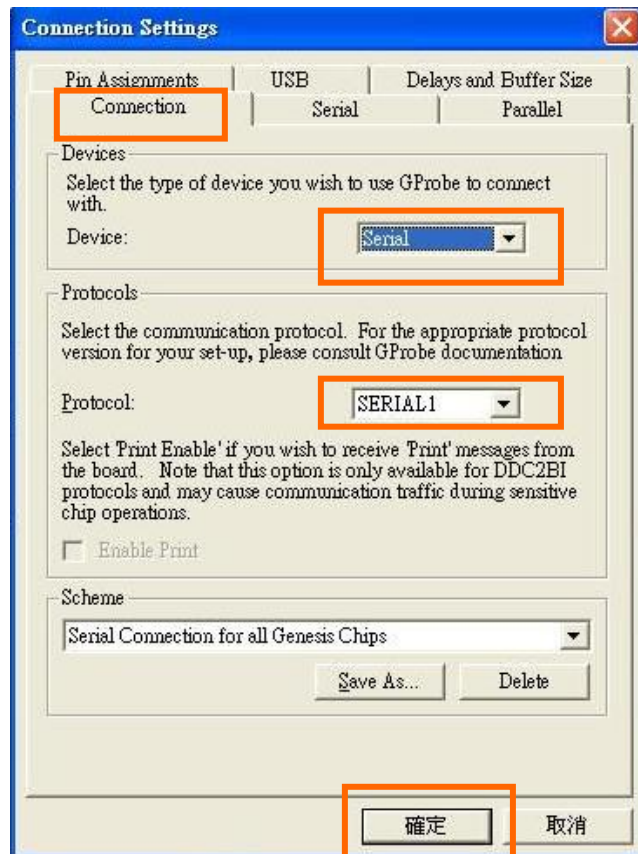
Connection Settings

Pin Assignments | USB | Delays and Buffer Size
Connection | Serial | Parallel

Devices
Select the type of device you wish to use GProbe to connect with.
Device: Serial

Protocols
Select the communication protocol. For the appropriate protocol version for your set-up, please consult GProbe documentation

Protocol: SERIAL1

Select 'Print Enable' if you wish to receive 'Print' messages from the board. Note that this option is only available for DDC2BI protocols and may cause communication traffic during sensitive chip operations.

Enable Print

Scheme
Serial Connection for all Genesis Chips

Save As... Delete

確定 取消